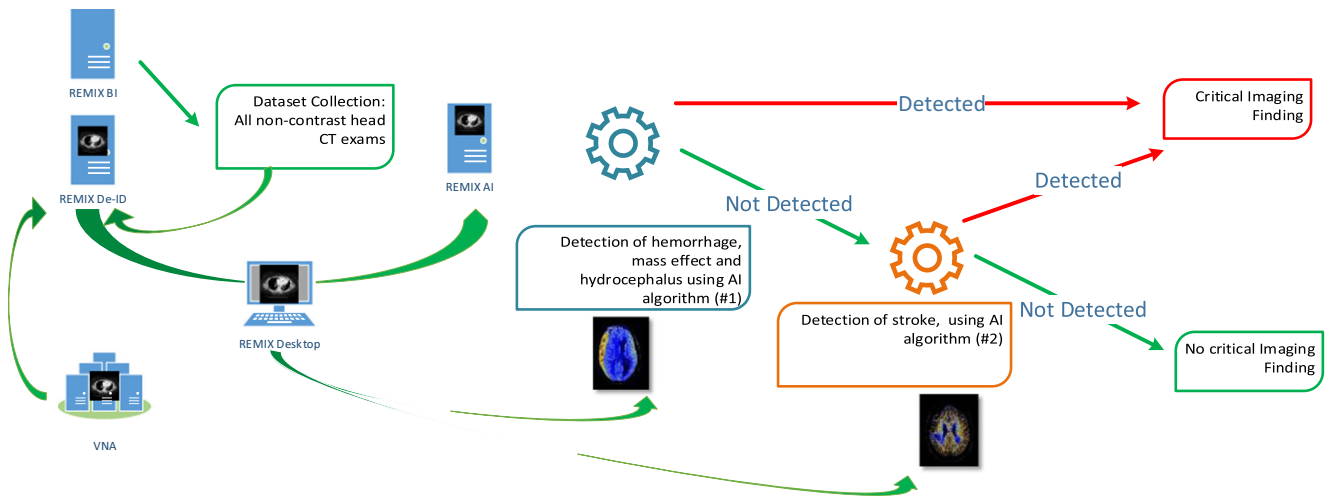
REMIX BI

Dataset Collection: All non-contrast head CT exams

REMIX De-ID

REMIX AI

Detected

Critical Imaging Finding

Detected

Not Detected

Detection of hemorrhage, mass effect and hydrocephalus using AI algorithm (#1)

REMIX Desktop

Not Detected

Detection of stroke, using AI algorithm (#2)

No critical Imaging Finding

VNA